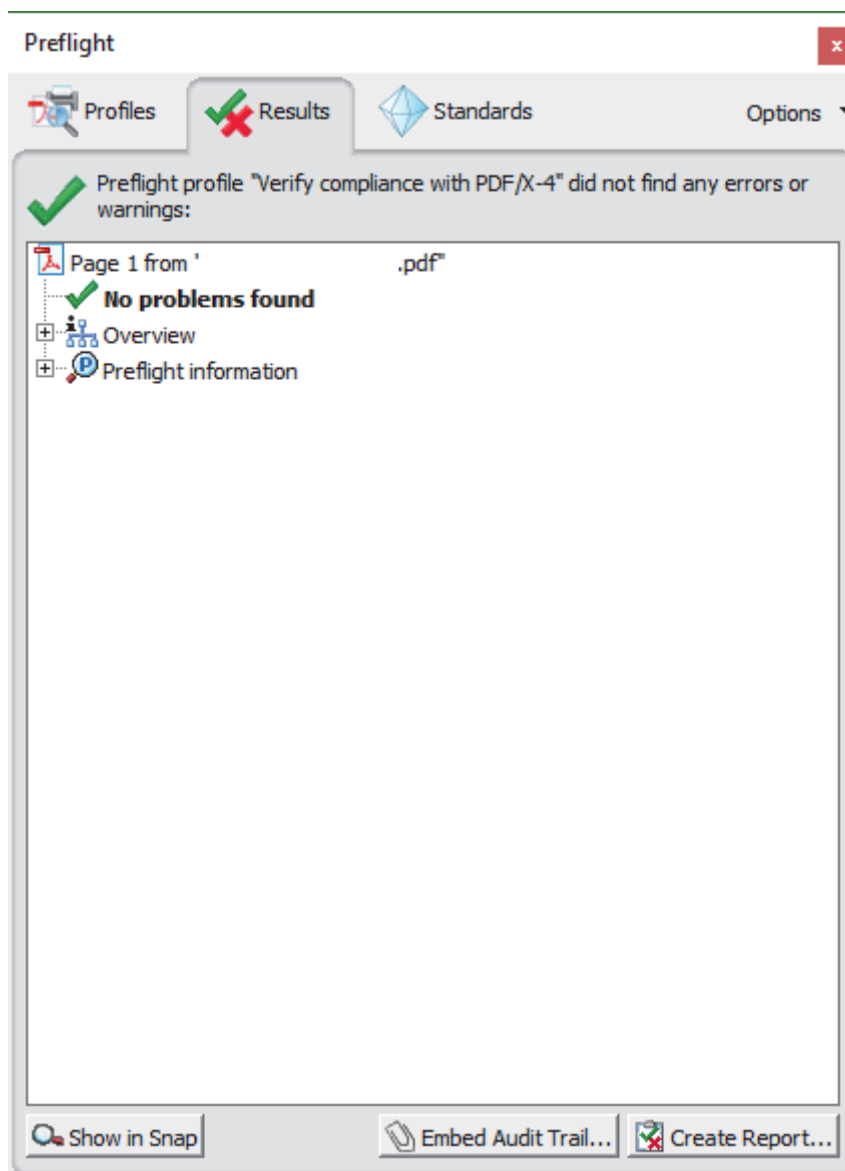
Preflight

x

Profiles

Results

Standards

Options

Preflight profile "Verify compliance with PDF/X-4" did not find any errors or warnings:

Page 1 from ' .pdf"

**No problems found**

Overview

Preflight information

Show in Snap

Embed Audit Trail...

Create Report...